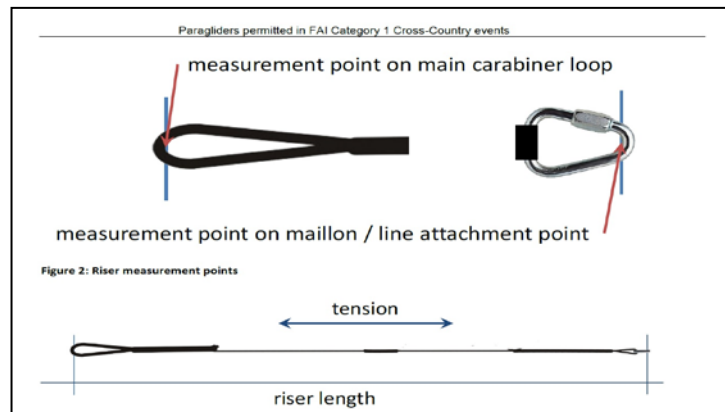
Paragliders permitted in FAI Category 1 Cross-Country events

measurement point on main carabiner loop

measurement point on maillon / line attachment point

Figure 2: Riser measurement points

tension

riser length